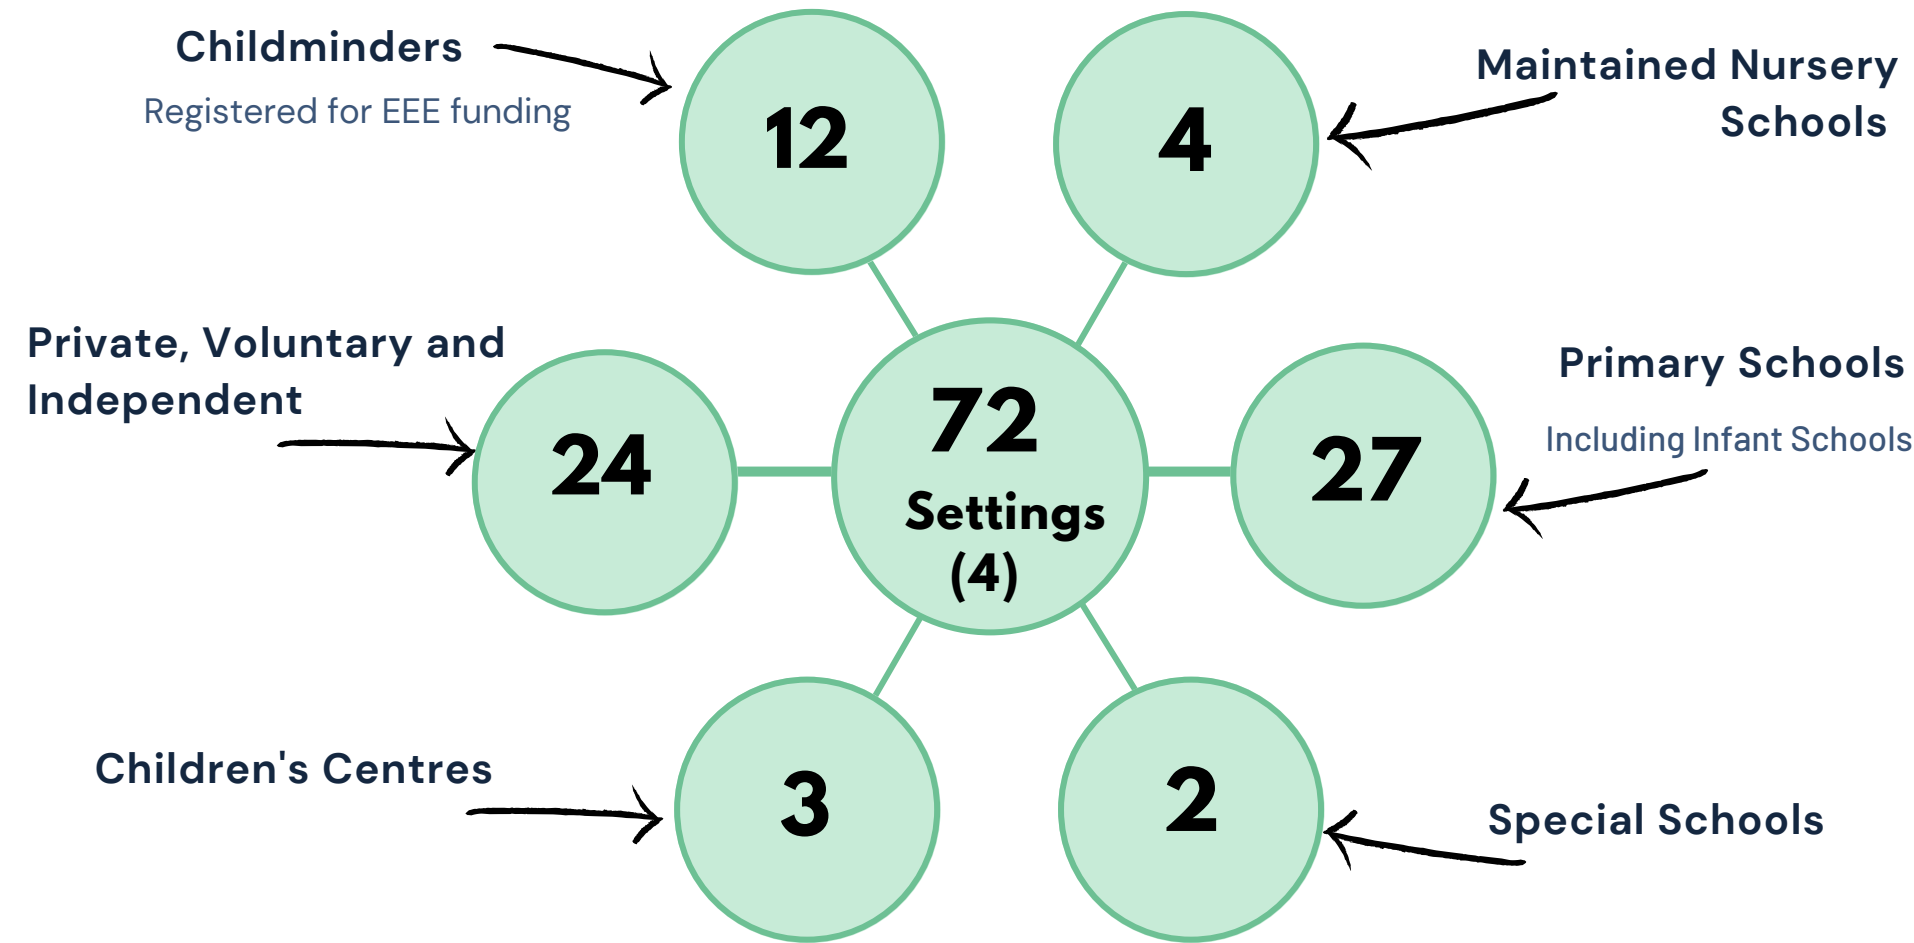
Childminders
Registered for EEE funding

12

4

Maintained Nursery Schools

Private, Voluntary and Independent

24

72
Settings
(4)

27

Primary Schools
Including Infant Schools

Children's Centres

3

2

Special Schools